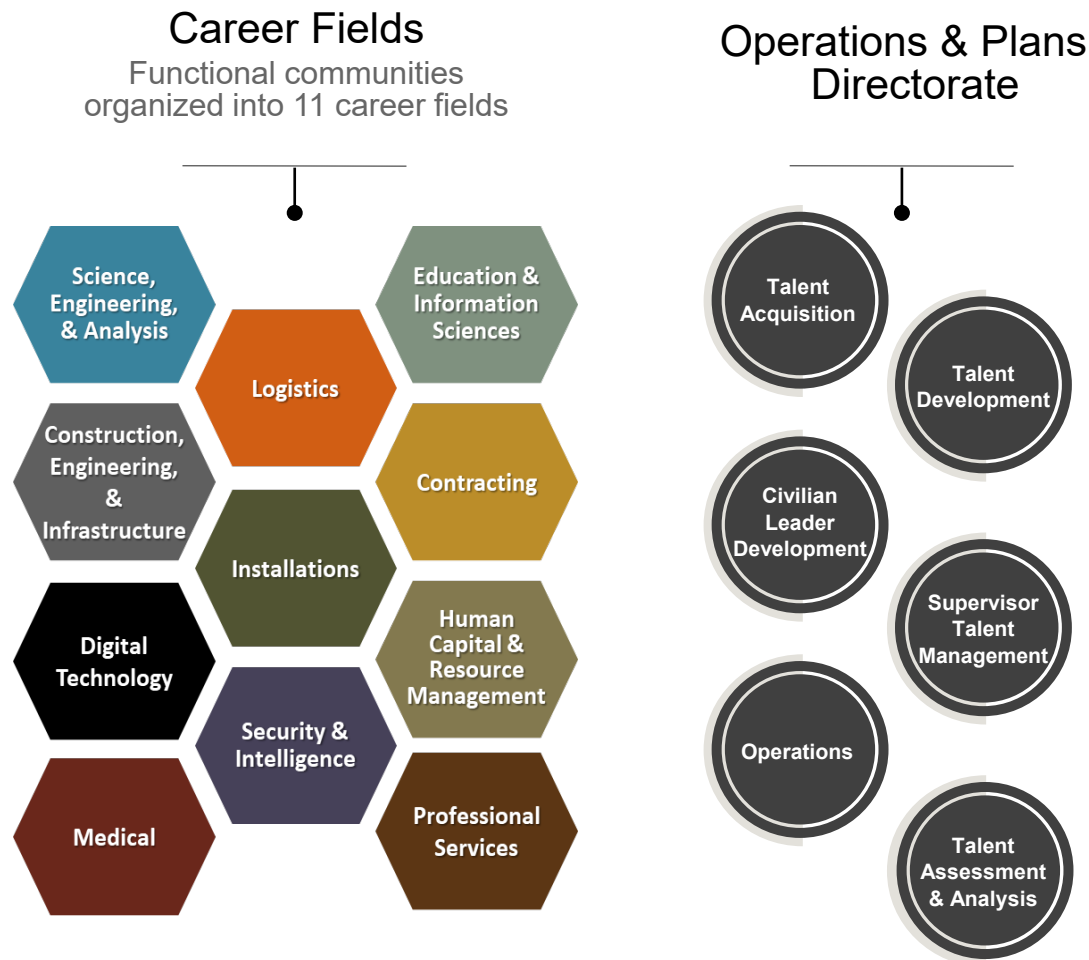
Career Fields

Functional communities organized into 11 career fields

Science, Engineering, & Analysis

Education & Information Sciences

Logistics

Construction, Engineering, & Infrastructure

Contracting

Installations

Digital Technology

Human Capital & Resource Management

Security & Intelligence

Medical

Professional Services

Operations & Plans Directorate

Talent Acquisition

Talent Development

Civilian Leader Development

Supervisor Talent Management

Operations

Talent Assessment & Analysis